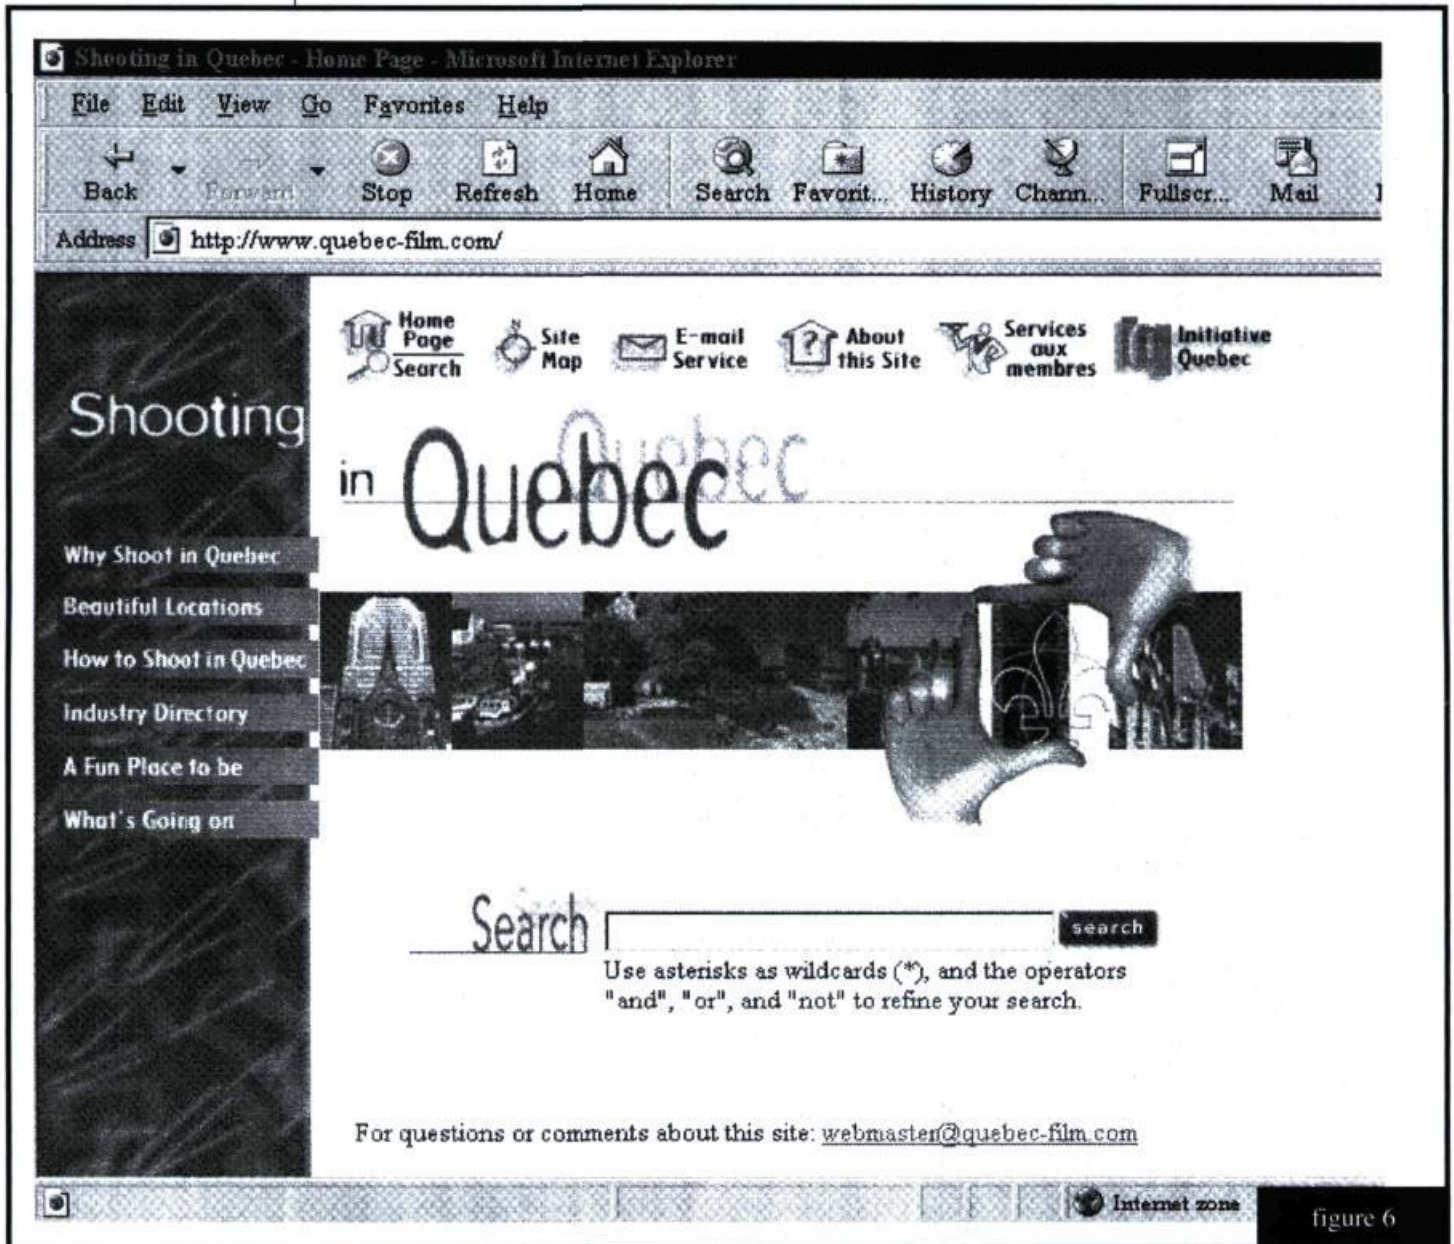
Shooting in Quebec - Home Page - Microsoft Internet Explorer

File Edit View Go Favorites Help

Back Forward Stop Refresh Home Search Favorit... History Chann... Fullscr... Mail

Address http://www.quebec-film.com/

Home Page Search

Site Map

E-mail Service

About this Site

Services aux membres

Initiative Quebec

Shooting in Quebec

Why Shoot in Quebec

Beautiful Locations

How to Shoot in Quebec

Industry Directory

A Fun Place to be

What's Going on

Search

search

Use asterisks as wildcards (*), and the operators "and", "or", and "not" to refine your search.

For questions or comments about this site: webmaster@quebec-film.com

Internet zone

figure 6